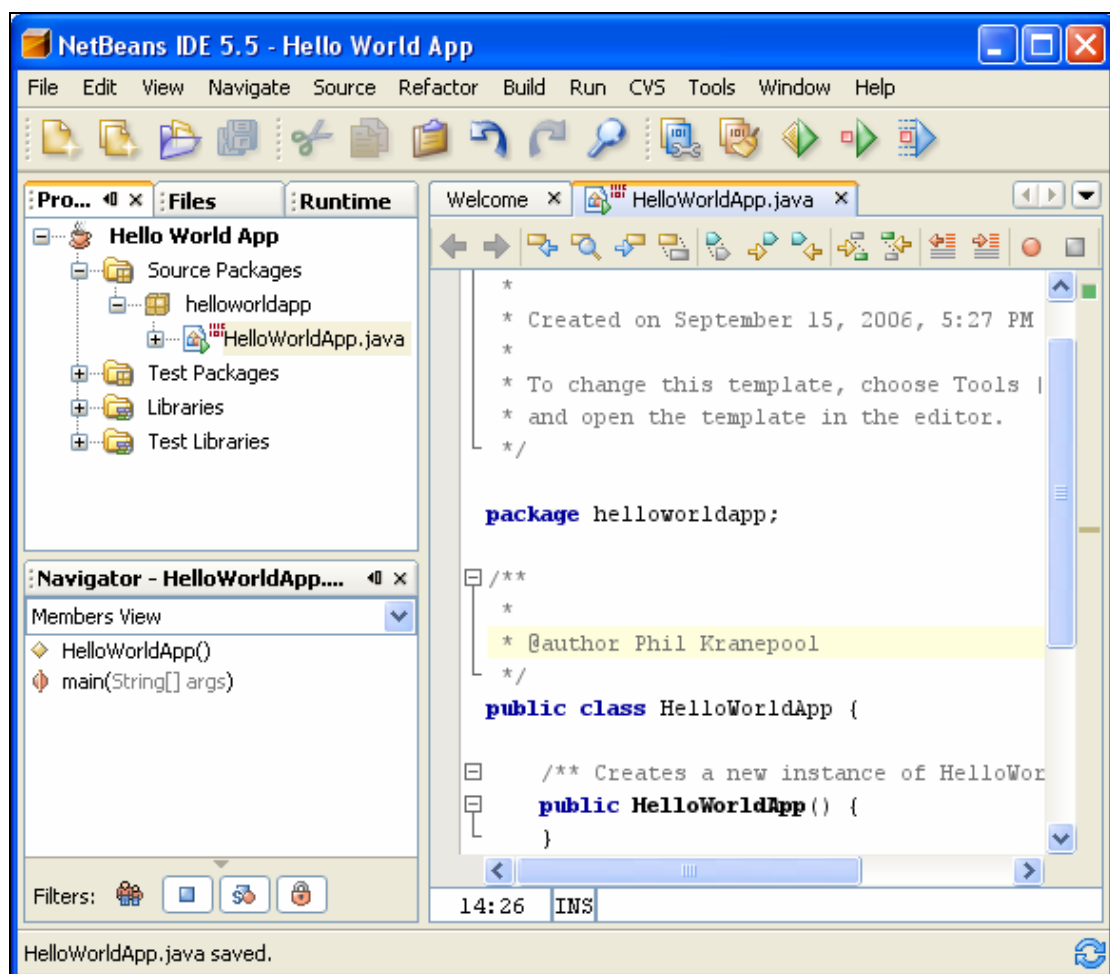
NetBeans IDE 5.5 - Hello World App

File Edit View Navigate Source Refactor Build Run CVS Tools Window Help

Pro... × Files Runtime

Hello World App
Source Packages
helloworldapp
HelloWorldApp.java
Test Packages
Libraries
Test Libraries

Navigator - HelloWorldApp.... ×

Members View

HelloWorldApp()
main(String[] args)

Filters:

Welcome × HelloWorldApp.java ×

*
* Created on September 15, 2006, 5:27 PM
*
* To change this template, choose Tools |
* and open the template in the editor.
*/

package helloworldapp;

/**
*
* @author Phil Kranepool
*/
public class HelloWorldApp {

/** Creates a new instance of HelloWor
public HelloWorldApp() {
}

14:26 INS

HelloWorldApp.java saved.